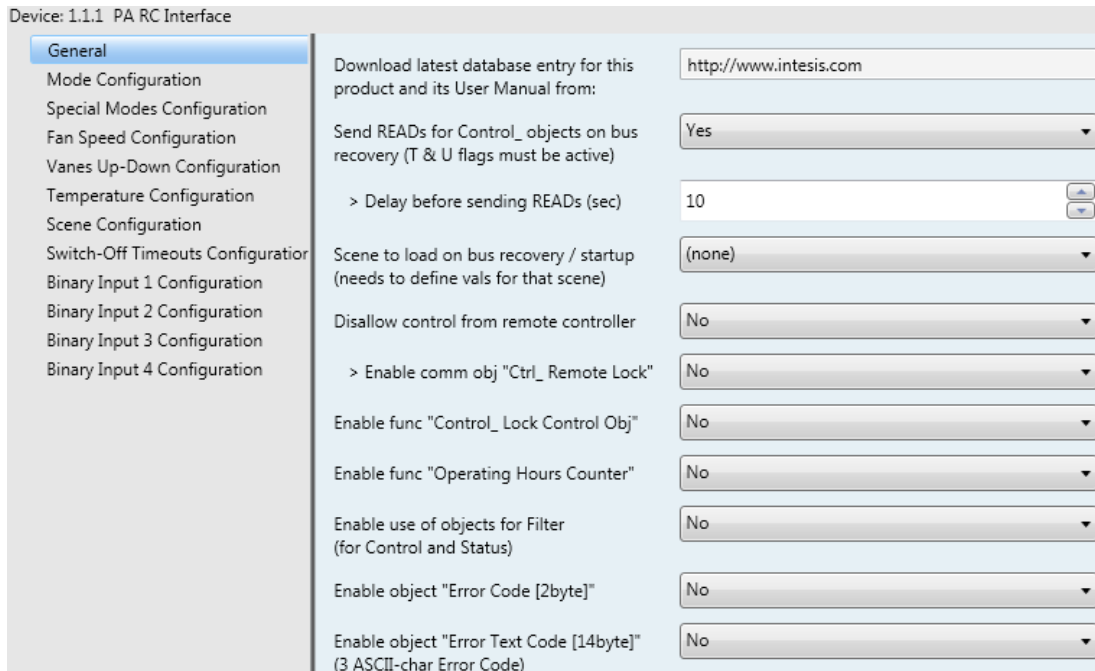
Device: 1.1.1 PA RC Interface

General
Mode Configuration
Special Modes Configuration
Fan Speed Configuration
Vanes Up-Down Configuration
Temperature Configuration
Scene Configuration
Switch-Off Timeouts Configuratior
Binary Input 1 Configuration
Binary Input 2 Configuration
Binary Input 3 Configuration
Binary Input 4 Configuration

Download latest database entry for this product and its User Manual from: http://www.intesis.com

Send READs for Control_ objects on bus recovery (T & U flags must be active) Yes

> Delay before sending READs (sec) 10

Scene to load on bus recovery / startup (needs to define vals for that scene) (none)

Disallow control from remote controller No

> Enable comm obj "Ctrl_ Remote Lock" No

Enable func "Control_ Lock Control Obj" No

Enable func "Operating Hours Counter" No

Enable use of objects for Filter (for Control and Status) No

Enable object "Error Code [2byte]" No

Enable object "Error Text Code [14byte]" (3 ASCII-char Error Code) No